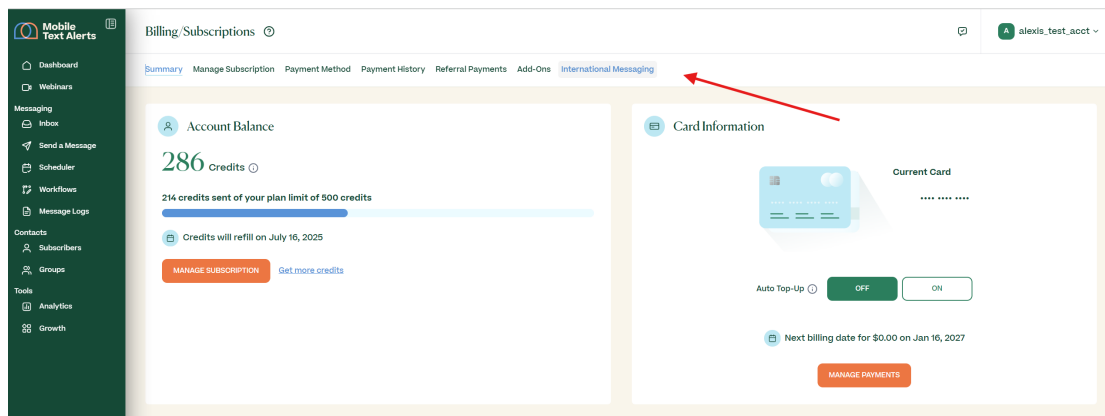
Mobile Text Alerts

Dashboard
Webinars
Messaging
Inbox
Send a Message
Scheduler
Workflows
Message Logs
Contacts
Subscribers
Groups
Tools
Analytics
Growth

Billing/Subscriptions

A alexis_test_acct

Summary Manage Subscription Payment Method Payment History Referral Payments Add-Ons International Messaging

Account Balance

286 Credits

214 credits sent of your plan limit of 500 credits

Credits will refill on July 16, 2025

MANAGE SUBSCRIPTION Get more credits

Card Information

Current Card

•••• •••• ••••

Auto Top-Up OFF ON

Next billing date for $0.00 on Jan 16, 2027

MANAGE PAYMENTS